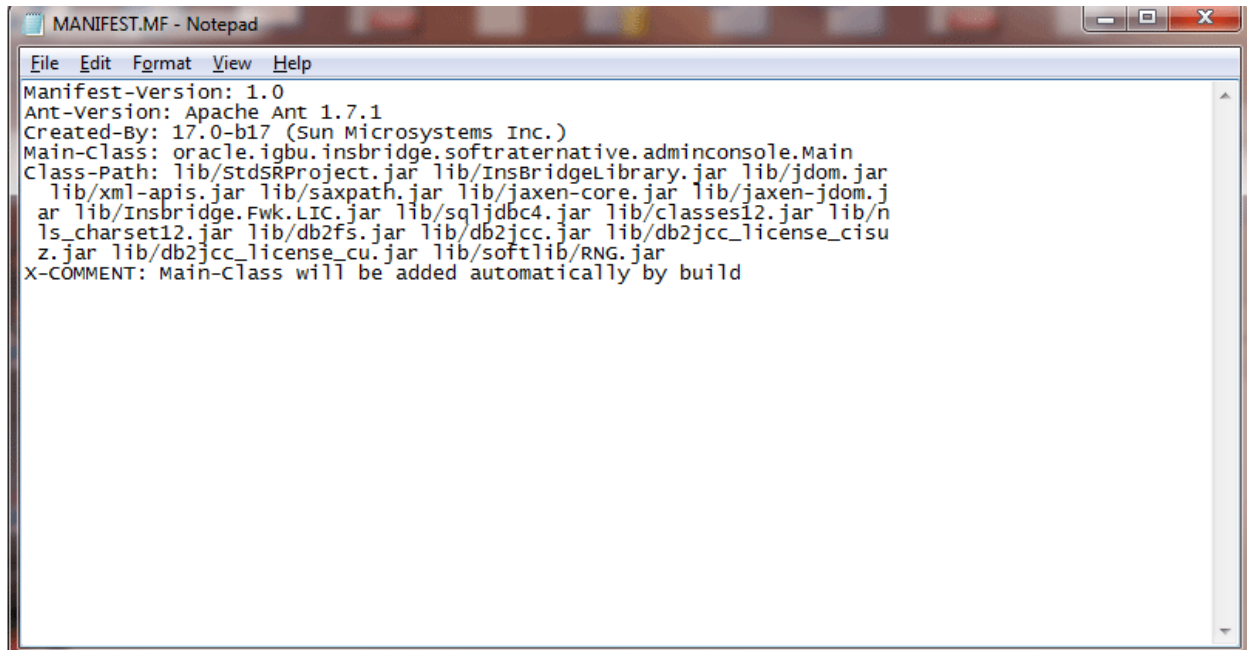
MANIFEST.MF - Notepad

File Edit Format View Help

Manifest-Version: 1.0
Ant-Version: Apache Ant 1.7.1
Created-By: 17.0-b17 (Sun Microsystems Inc.)
Main-Class: oracle.igbu.insbridge.softraternative.adminconsole.Main
Class-Path: lib/StdSRProject.jar lib/InsBridgeLibrary.jar lib/jdom.jar
  lib/xml-apis.jar lib/saxpath.jar lib/jaxen-core.jar lib/jaxen-jdom.j
 ar lib/Insbridge.Fwk.LIC.jar lib/sqljdbc4.jar lib/classes12.jar lib/n
 ls_charset12.jar lib/db2fs.jar lib/db2jcc.jar lib/db2jcc_license_cisu
 z.jar lib/db2jcc_license_cu.jar lib/softlib/RNG.jar
X-COMMENT: Main-Class will be added automatically by build